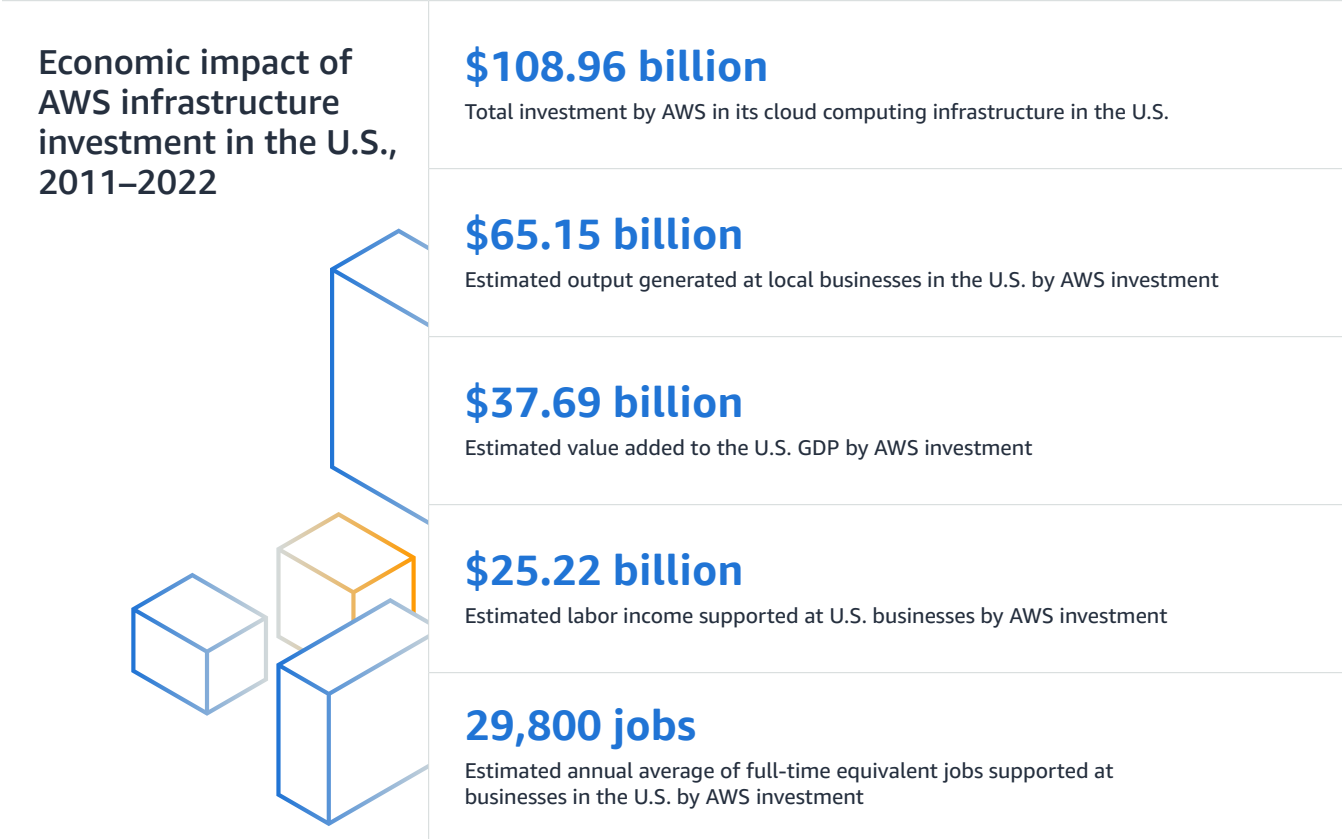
Economic impact of AWS infrastructure investment in the U.S., 2011–2022

$108.96 billion
Total investment by AWS in its cloud computing infrastructure in the U.S.

$65.15 billion
Estimated output generated at local businesses in the U.S. by AWS investment

$37.69 billion
Estimated value added to the U.S. GDP by AWS investment

$25.22 billion
Estimated labor income supported at U.S. businesses by AWS investment

29,800 jobs
Estimated annual average of full-time equivalent jobs supported at businesses in the U.S. by AWS investment